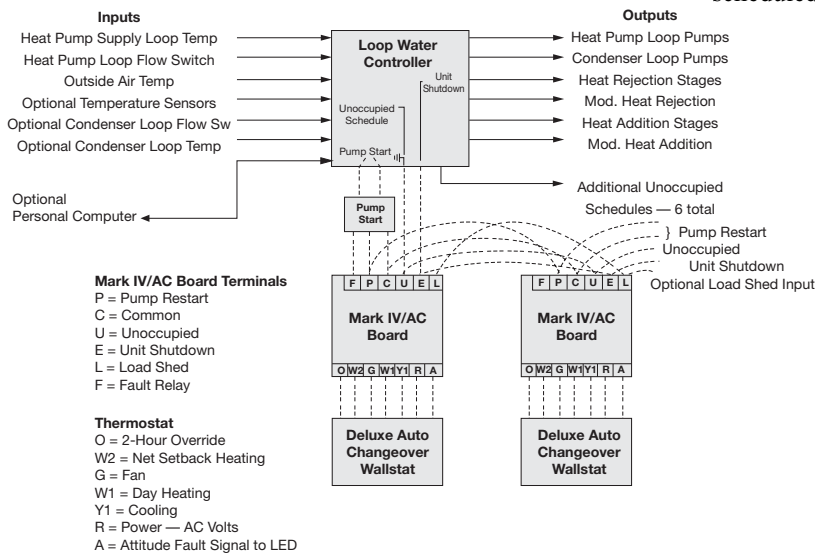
Scheduled

Inputs

Heat Pump Supply Loop Temp
Heat Pump Loop Flow Switch
Outside Air Temp
Optional Temperature Sensors
Optional Condenser Loop Flow Sw
Optional Condenser Loop Temp

Loop Water Controller

Unoccupied Schedule

Unit Shutdown

Pump Start

Outputs

Heat Pump Loop Pumps
Condenser Loop Pumps
Heat Rejection Stages
Mod. Heat Rejection
Heat Addition Stages
Mod. Heat Addition

Optional Personal Computer

Additional Unoccupied Schedules — 6 total

Pump Start

Pump Restart
Unoccupied
Unit Shutdown
Optional Load Shed Input

Mark IV/AC Board Terminals
P = Pump Restart
C = Common
U = Unoccupied
E = Unit Shutdown
L = Load Shed
F = Fault Relay

| F | P | C | U | E | L |
|---|---|---|---|---|---|

Mark IV/AC Board

| O | W2 | G | W1 | Y1 | R | A |
|---|---|---|---|---|---|---|

| F | P | C | U | E | L |
|---|---|---|---|---|---|

Mark IV/AC Board

| O | W2 | G | W1 | Y1 | R | A |
|---|---|---|---|---|---|---|

Thermostat
O = 2-Hour Override
W2 = Net Setback Heating
G = Fan
W1 = Day Heating
Y1 = Cooling
R = Power — AC Volts
A = Attitude Fault Signal to LED

Deluxe Auto Changeover Wallstat

Deluxe Auto Changeover Wallstat